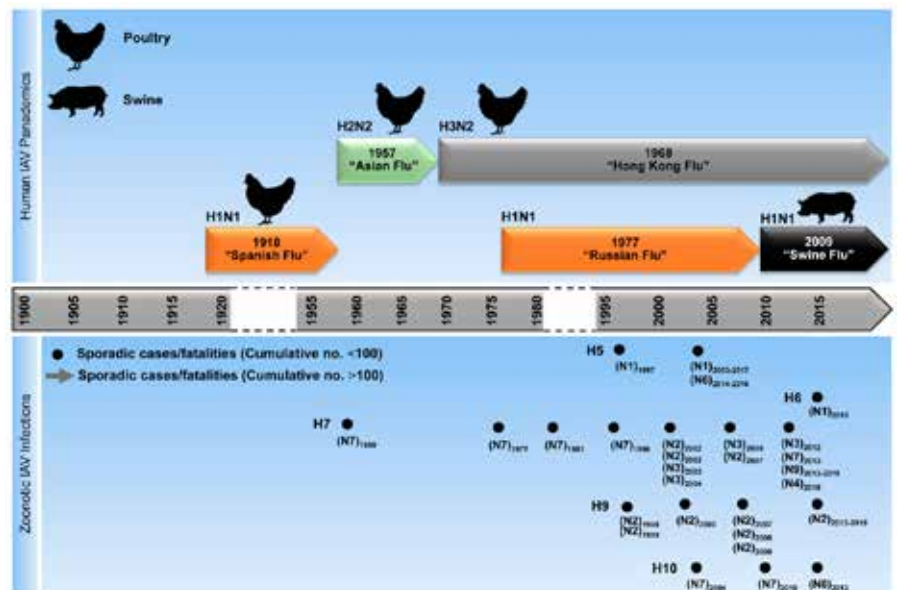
Human IAV Pandemics

Poultry

Swine

H2N2

1957
"Asian Flu"

H3N2

1968
"Hong Kong Flu"

H1N1

1918
"Spanish Flu"

H1N1

1977
"Russian Flu"

H1N1

2009
"Swine Flu"

1900 1905 1910 1915 1920 1955 1960 1965 1970 1975 1980 1995 2000 2005 2010 2015

Zoonotic IAV Infections

Sporadic cases/fatalities (Cumulative no. <100)

Sporadic cases/fatalities (Cumulative no. >100)

H5 $(N1)_{1997}$ $(N1)_{2003-2017}$ $(N6)_{2014-2016}$

H6 $(N1)_{2013}$

H7 $(N7)_{1959}$ $(N7)_{1979}$ $(N7)_{1981}$ $(N7)_{1996}$ $(N2)_{2002}$ $(N2)_{2003}$ $(N3)_{2003}$ $(N3)_{2004}$ $(N3)_{2006}$ $(N2)_{2007}$ $(N3)_{2012}$ $(N7)_{2013}$ $(N9)_{2013-2016}$ $(N4)_{2018}$

H9 $(N2)_{1998}$ $(N2)_{1999}$ $(N2)_{2003}$ $(N2)_{2007}$ $(N2)_{2008}$ $(N2)_{2009}$ $(N2)_{2013-2016}$

H10 $(N7)_{2004}$ $(N7)_{2010}$ $(N8)_{2013}$